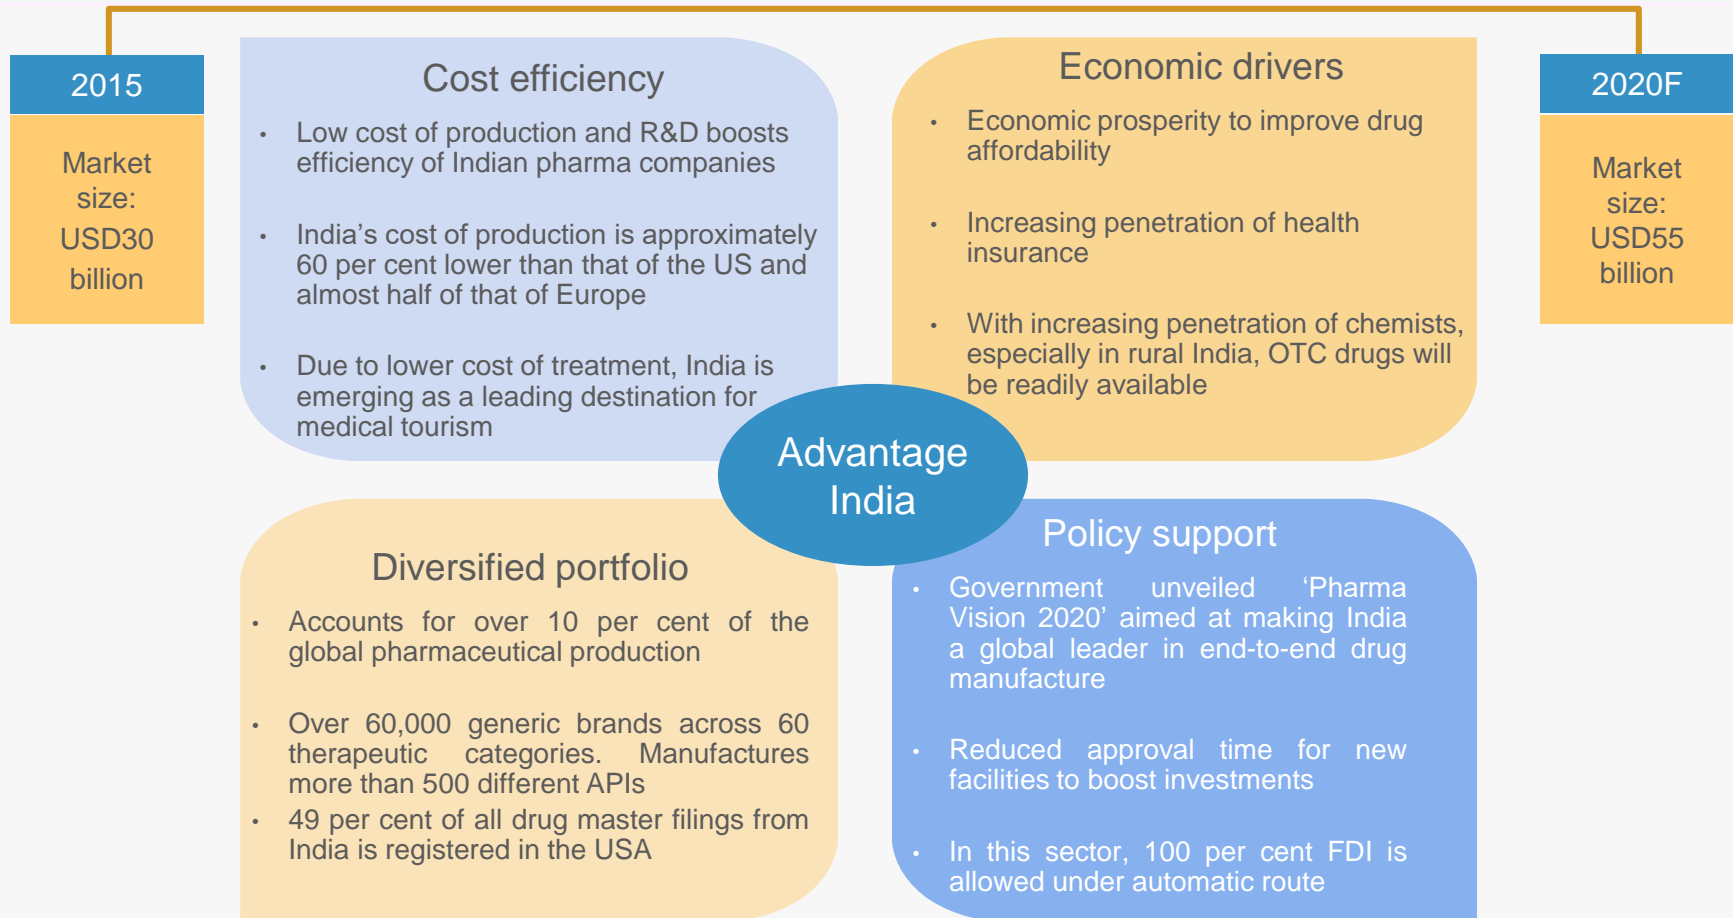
2015

Market size: USD30 billion

Cost efficiency

- Low cost of production and R&D boosts efficiency of Indian pharma companies
- India’s cost of production is approximately 60 per cent lower than that of the US and almost half of that of Europe
- Due to lower cost of treatment, India is emerging as a leading destination for medical tourism

Economic drivers

- Economic prosperity to improve drug affordability
- Increasing penetration of health insurance
- With increasing penetration of chemists, especially in rural India, OTC drugs will be readily available

2020F

Market size: USD55 billion

Advantage India

Diversified portfolio

- Accounts for over 10 per cent of the global pharmaceutical production
- Over 60,000 generic brands across 60 therapeutic categories. Manufactures more than 500 different APIs
- 49 per cent of all drug master filings from India is registered in the USA

Policy support

- Government unveiled ‘Pharma Vision 2020’ aimed at making India a global leader in end-to-end drug manufacture
- Reduced approval time for new facilities to boost investments
- In this sector, 100 per cent FDI is allowed under automatic route